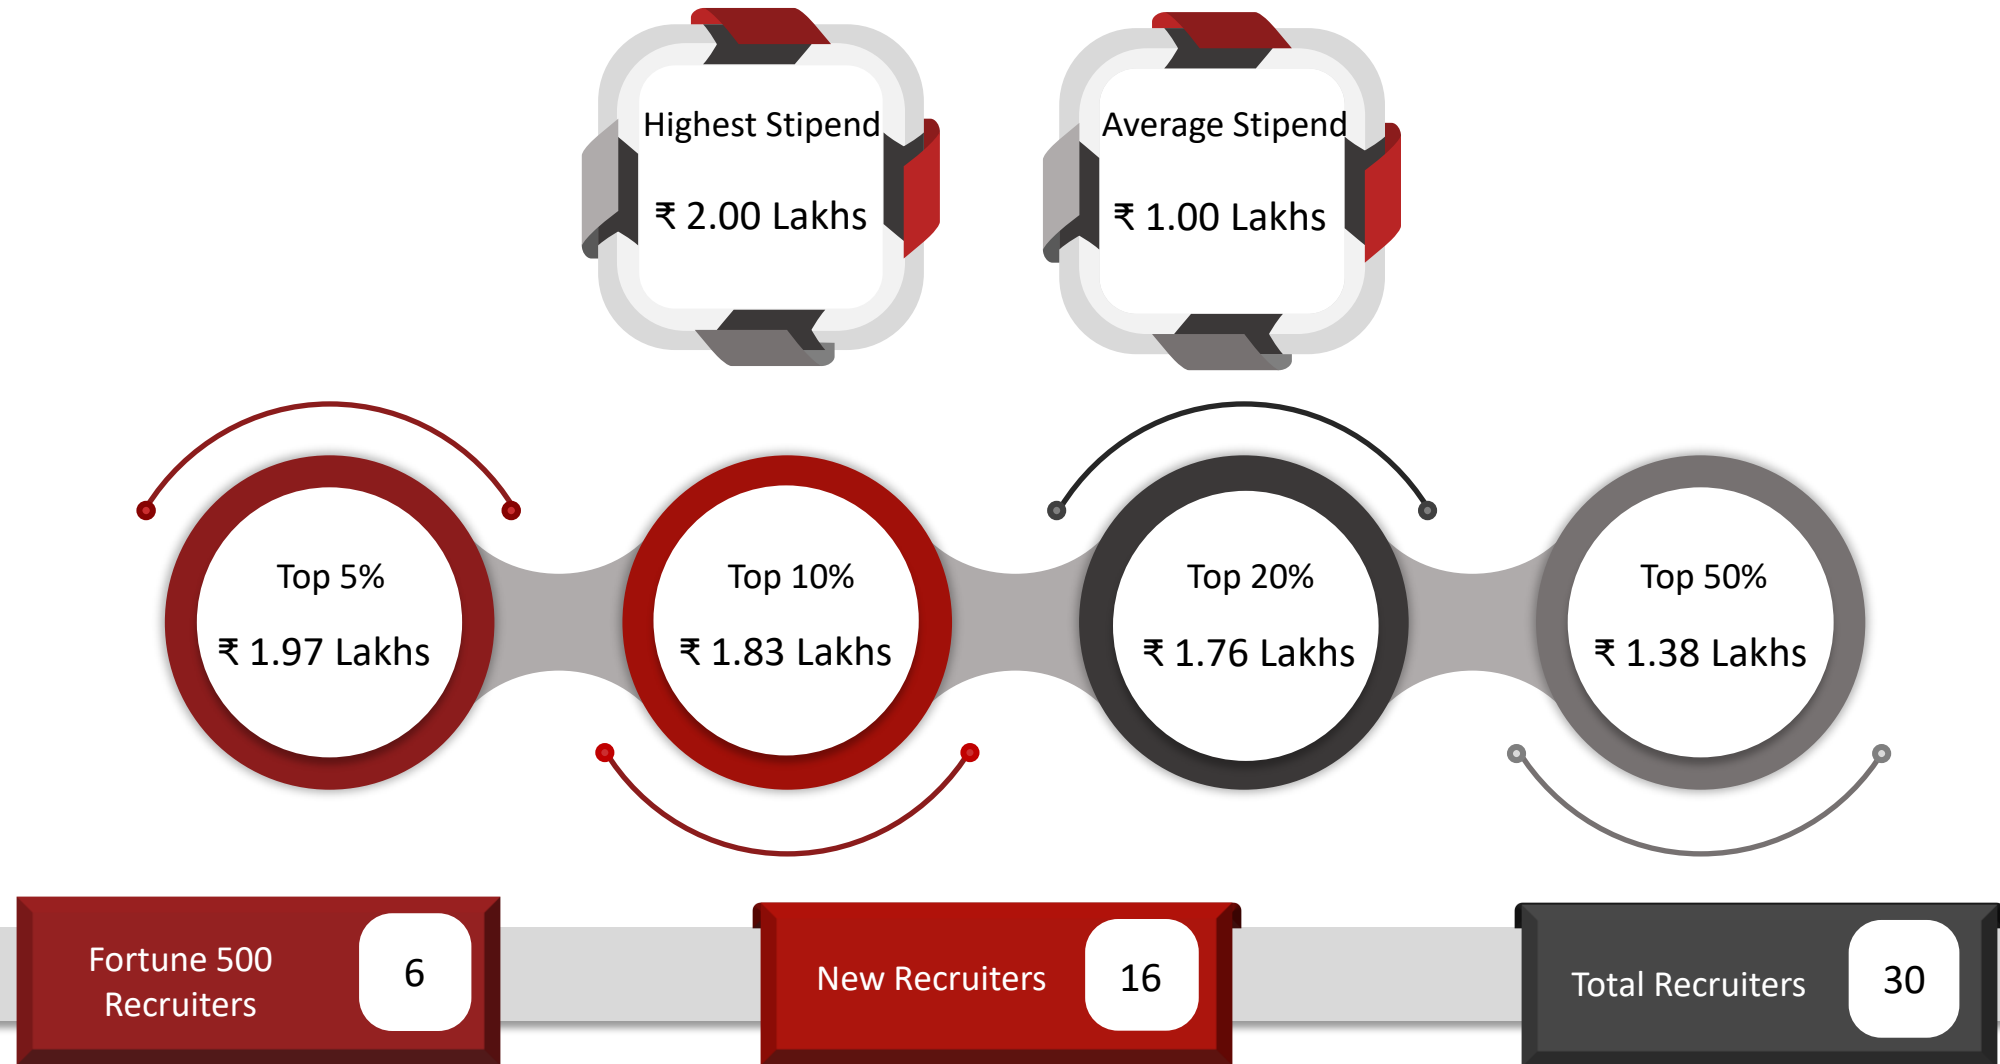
Highest Stipend

₹ 2.00 Lakhs

Average Stipend

₹ 1.00 Lakhs

Top 5%

₹ 1.97 Lakhs

Top 10%

₹ 1.83 Lakhs

Top 20%

₹ 1.76 Lakhs

Top 50%

₹ 1.38 Lakhs

Fortune 500 Recruiters

6

New Recruiters

16

Total Recruiters

30